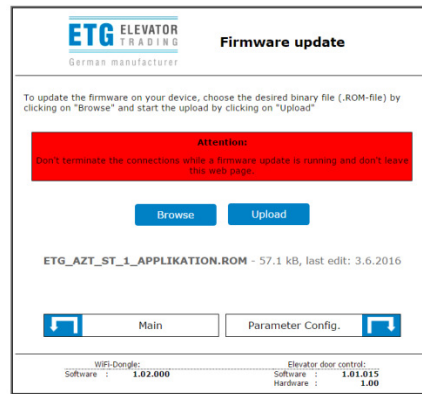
ETG ELEVATOR TRADING
German manufacturer

Firmware update

To update the firmware on your device, choose the desired binary file (.ROM-file) by clicking on "Browse" and start the upload by clicking on "Upload"

Attention:
Don't terminate the connections while a firmware update is running and don't leave this web page.

Browse
Upload

ETG_AZT_ST_1_APPLIKATION.ROM - 57.1 kB, last edit: 3.6.2016

Main
Parameter Config.

WiFi-Dongle:
Software : 1.02.000

Elevator door control:
Software : 1.01.015
Hardware : 1.00